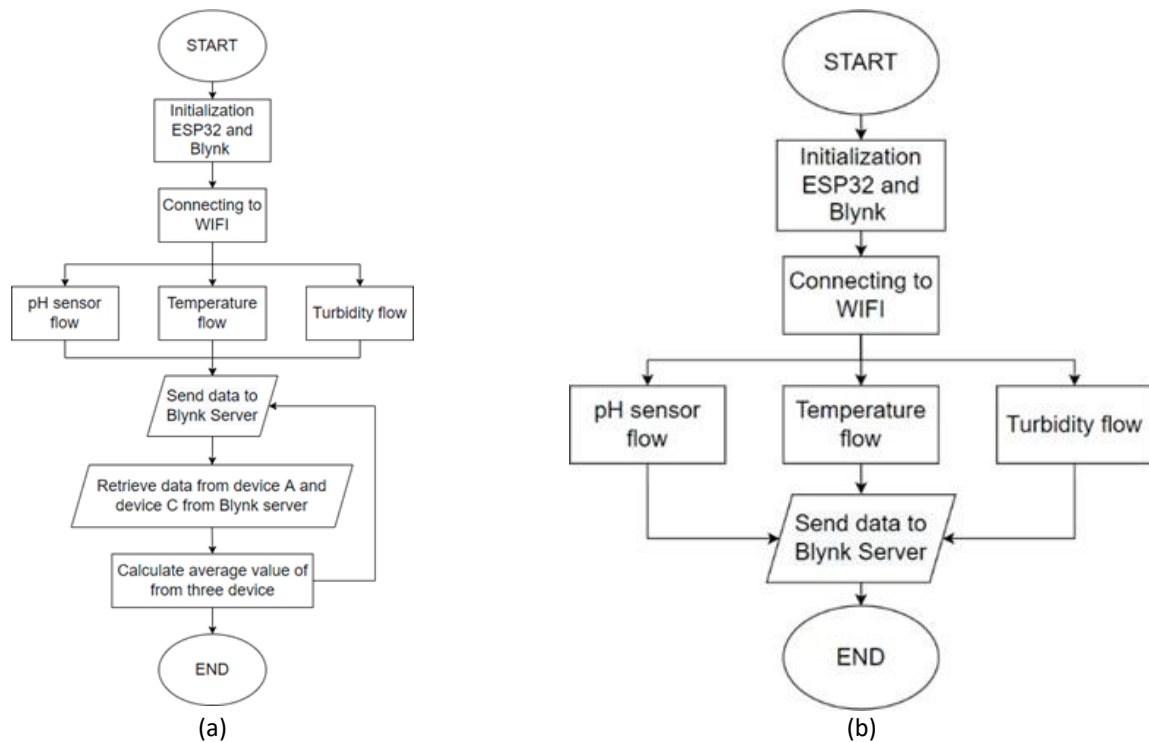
START

Initialization ESP32 and Blynk

Connecting to WIFI

pH sensor flow

Temperature flow

Turbidity flow

Send data to Blynk Server

Retrieve data from device A and device C from Blynk server

Calculate average value of from three device

END

(a)

START

Initialization ESP32 and Blynk

Connecting to WIFI

pH sensor flow

Temperature flow

Turbidity flow

Send data to Blynk Server

END

(b)